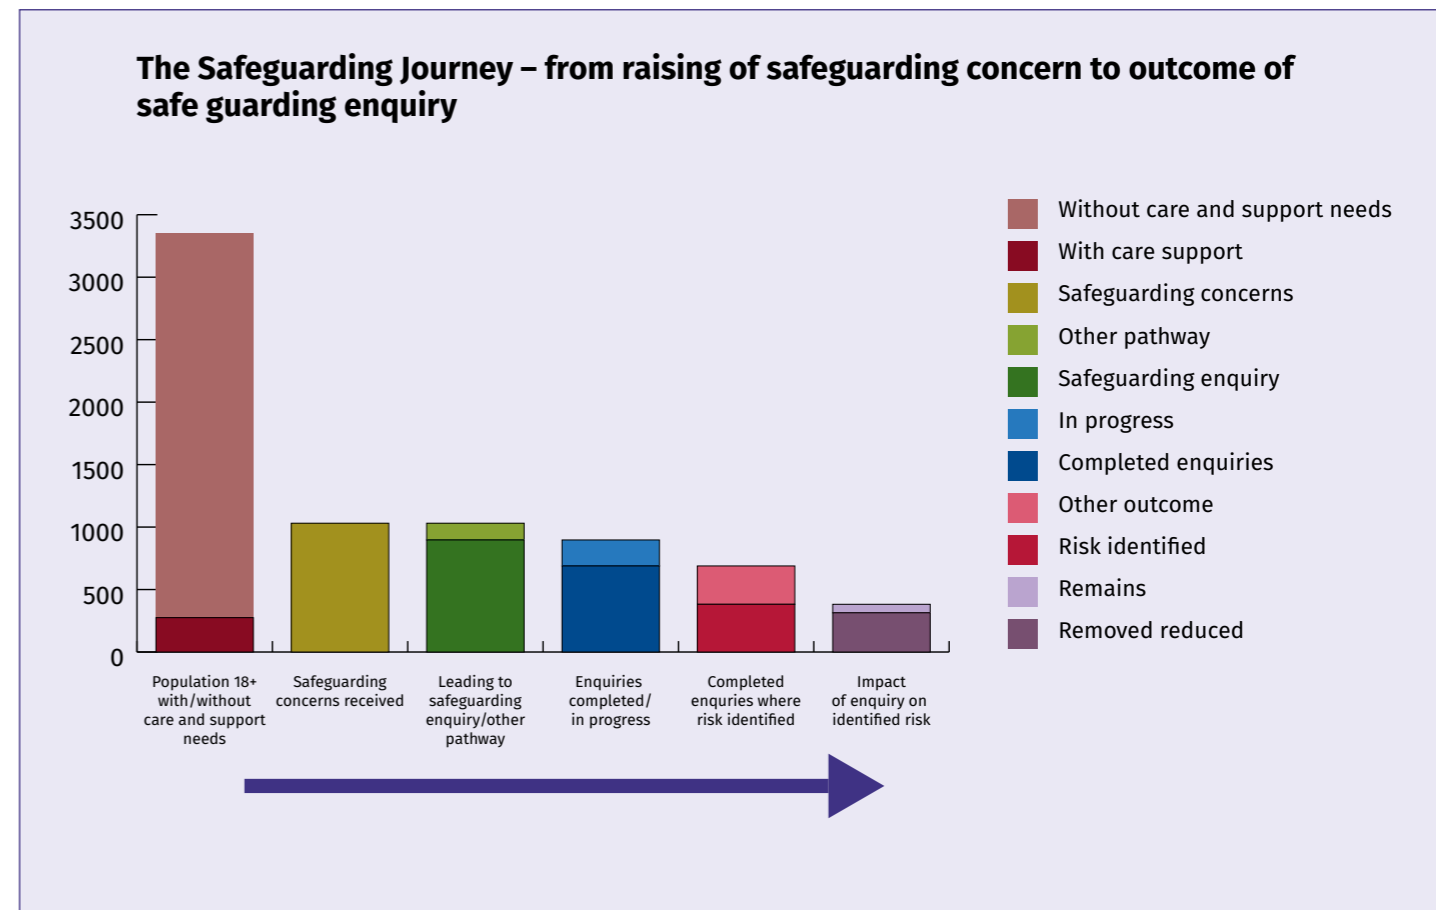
The Safeguarding Journey – from raising of safeguarding concern to outcome of safe guarding enquiry

3500
3000
2500
2000
1500
1000
500
0

Population 18+ with/without care and support needs
Safeguarding concerns received
Leading to safeguarding enquiry/other pathway
Enquiries completed/ in progress
Completed enquries where risk identified
Impact of enquiry on identified risk

Without care and support needs
With care support
Safeguarding concerns
Other pathway
Safeguarding enquiry
In progress
Completed enquiries
Other outcome
Risk identified
Remains
Removed reduced